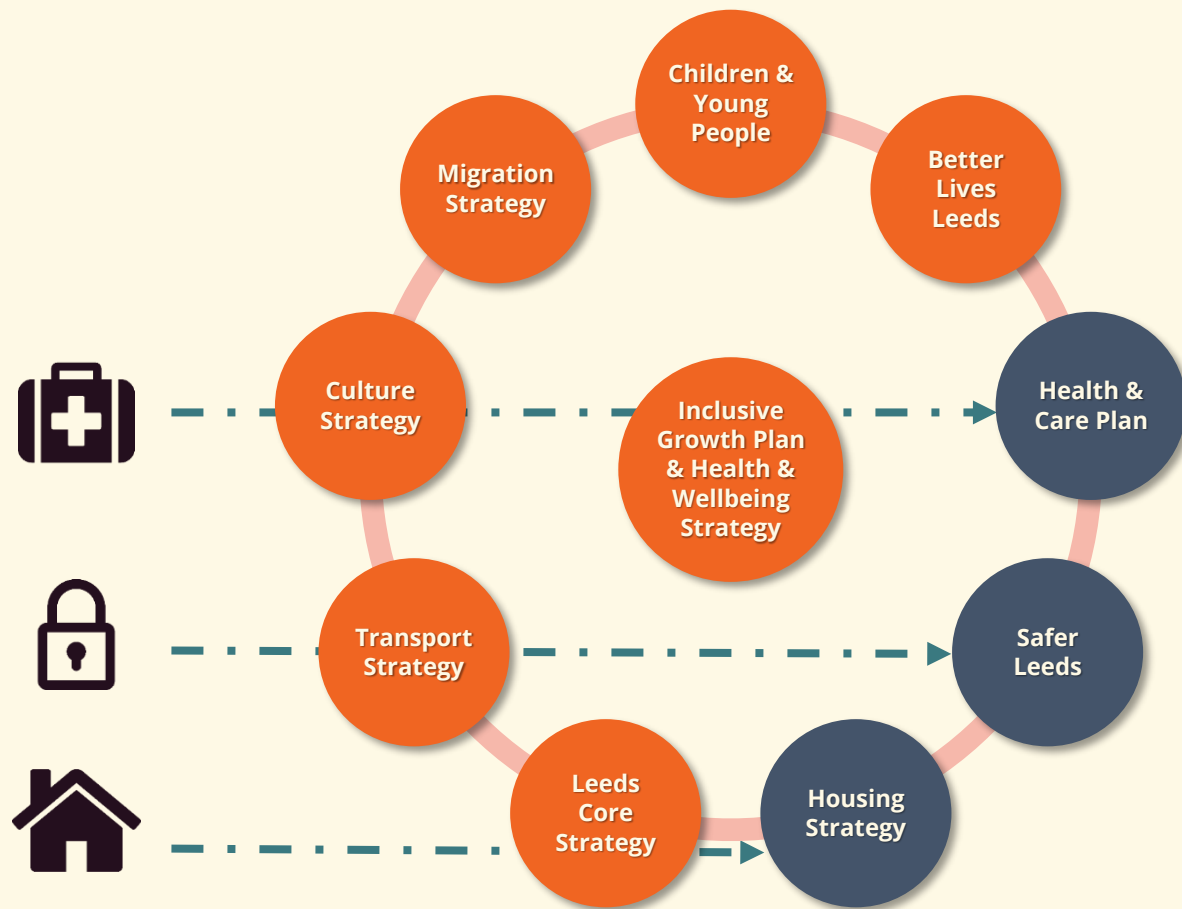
Children & Young People

Better Lives Leeds

Migration Strategy

Culture Strategy

Inclusive Growth Plan & Health & Wellbeing Strategy

Health & Care Plan

Transport Strategy

Safer Leeds

Leeds Core Strategy

Housing Strategy